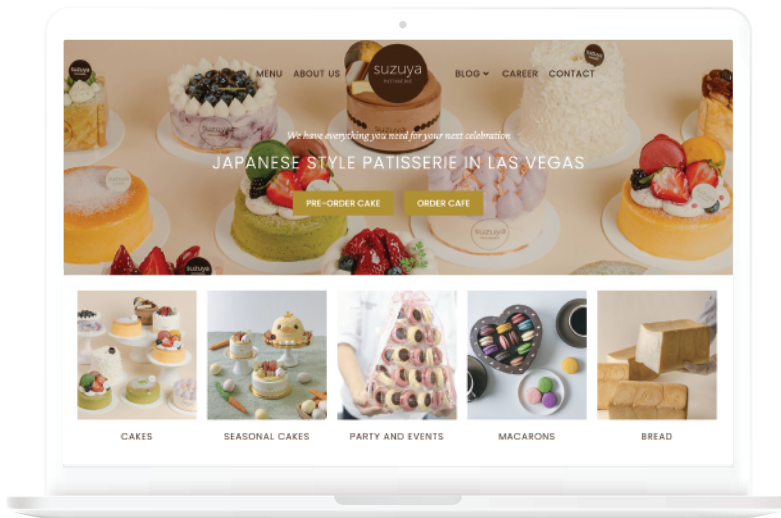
MENU ABOUT US

suzuya

BLOG CAREER CONTACT

We have everything you need for your next celebration

JAPANESE STYLE PATISSERIE IN LAS VEGAS

PRE-ORDER CAKE ORDER CAFE

CAKES

SEASONAL CAKES

PARTY AND EVENTS

MACARONS

BREAD